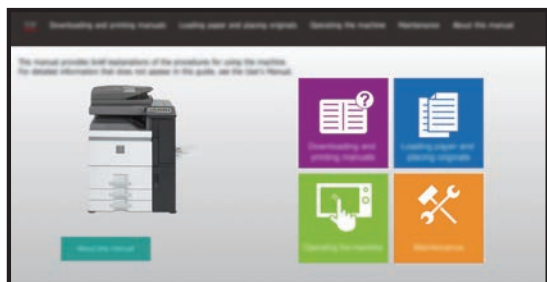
Downloading and printing manuals Loading paper and placing originals Operating the machine Maintenance About this manual

This manual provides brief explanations of the procedures for using the machine. For detailed information that does not appear in this guide, see the User's Manual.

Downloading and printing manuals

Loading paper and placing originals

Operating the machine

Maintenance

About this manual